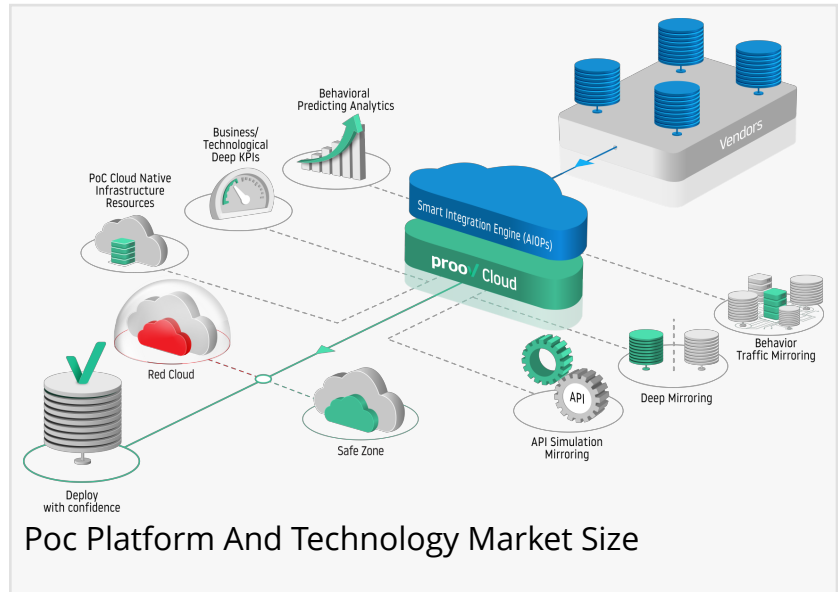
Vendors

Behavioral Predicting Analytics

Business/ Technological Deep KPIs

PoC Cloud Native Infrastructure Resources

Smart Integration Engine (AIOPs)

proov Cloud

Behavior Traffic Mirroring

Red Cloud

Deep Mirroring

API

API Simulation Mirroring

Safe Zone

Deploy with confidence

Poc Platform And Technology Market Size